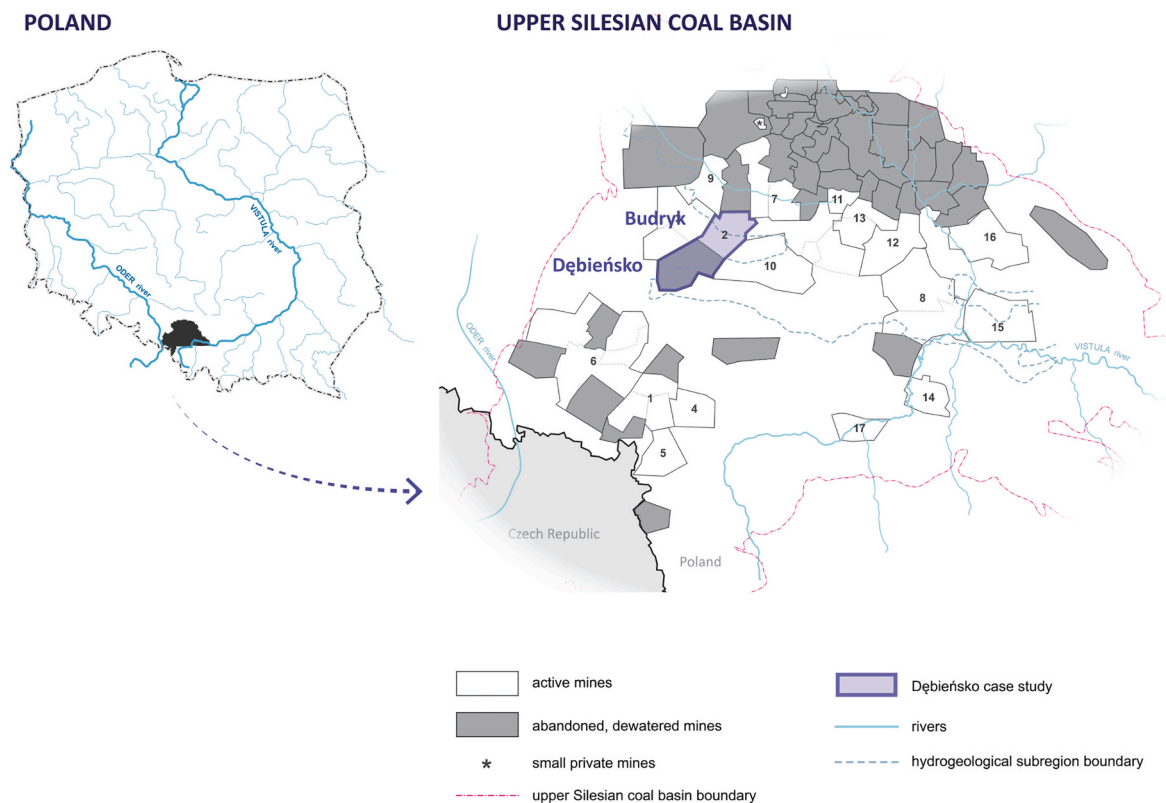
POLAND

UPPER SILESIAN COAL BASIN

VISTULA river

ODER river

*

9

7

11

13

12

16

Budryk

2

Dębieńsko

10

8

15

ODER river

6

VISTULA river

1

4

14

5

17

Czech Republic

Poland

active mines

abandoned, dewatered mines

* small private mines

upper Silesian coal basin boundary

Dębieńsko case study

rivers

hydrogeological subregion boundary